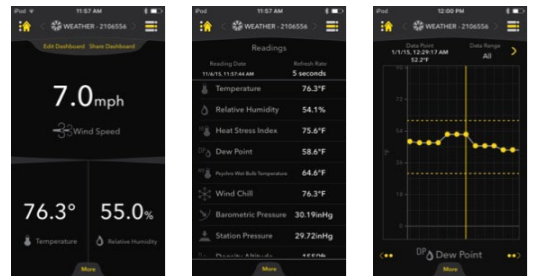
iPod 11:57 AM

WEATHER - 2106556

Edit Dashboard Share Dashboard

7.0mph

Wind Speed

76.3°

Temperature

55.0%

Relative Humidity

More

iPod 11:57 AM

WEATHER - 2106556

Readings

Reading Date
11/6/15, 11:57:44 AM

Refresh Rate
5 seconds

| | |
|---|---|
| Temperature | 76.3°F |
| Relative Humidity | 54.1% |
| Heat Stress Index | 75.6°F |
| Dew Point | 58.6°F |
| Psychro Wet Bulb Temperature | 64.6°F |
| Wind Chill | 76.3°F |
| Barometric Pressure | 30.19inHg |
| Station Pressure | 29.72inHg |
| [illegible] | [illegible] |

More

iPod 12:00 PM

WEATHER - 2106556

Data Point
1/1/15, 12:29:17 AM
52.2°F

Data Range
All

70
60
50
40
30
20
10

°F

Dew Point

More